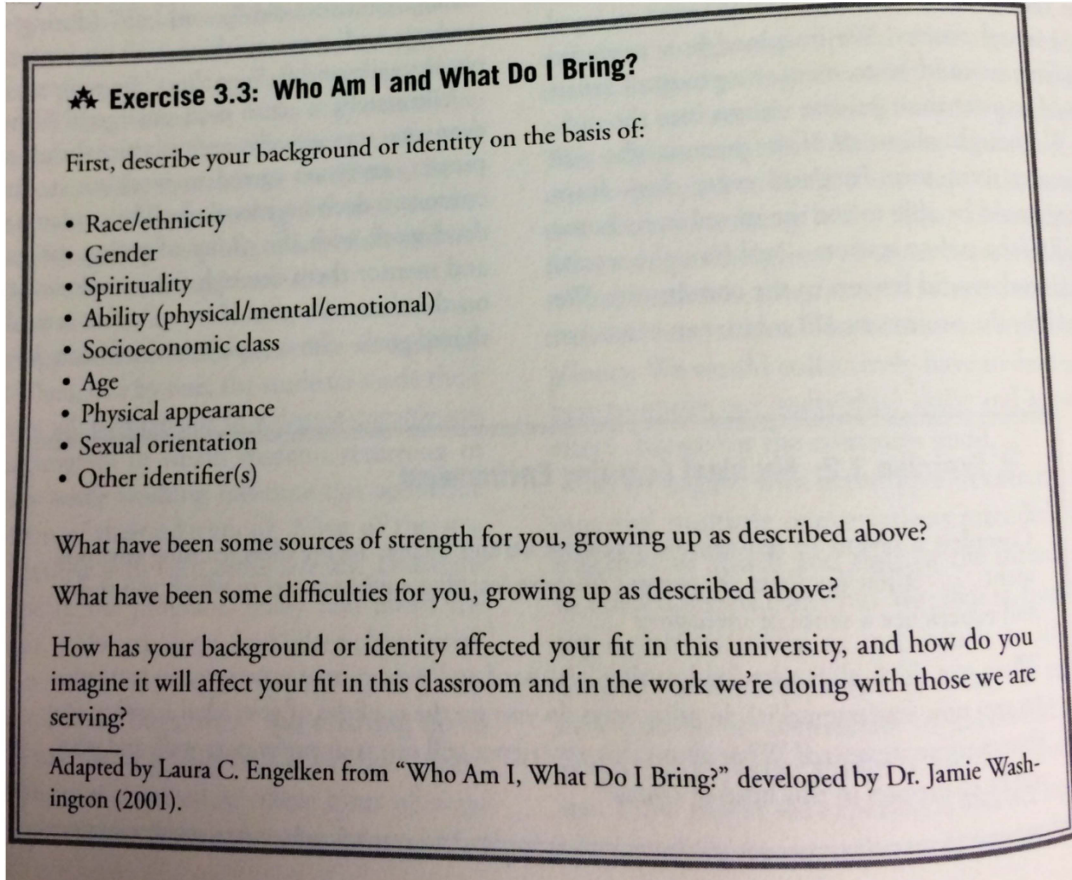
Exercise 3.3: Who Am I and What Do I Bring?

First, describe your background or identity on the basis of:

- Race/ethnicity
- Gender
- Spirituality
- Ability (physical/mental/emotional)
- Socioeconomic class
- Age
- Physical appearance
- Sexual orientation
- Other identifier(s)

What have been some sources of strength for you, growing up as described above?

What have been some difficulties for you, growing up as described above?

How has your background or identity affected your fit in this university, and how do you imagine it will affect your fit in this classroom and in the work we're doing with those we are serving?

Adapted by Laura C. Engelken from "Who Am I, What Do I Bring?" developed by Dr. Jamie Washington (2001).